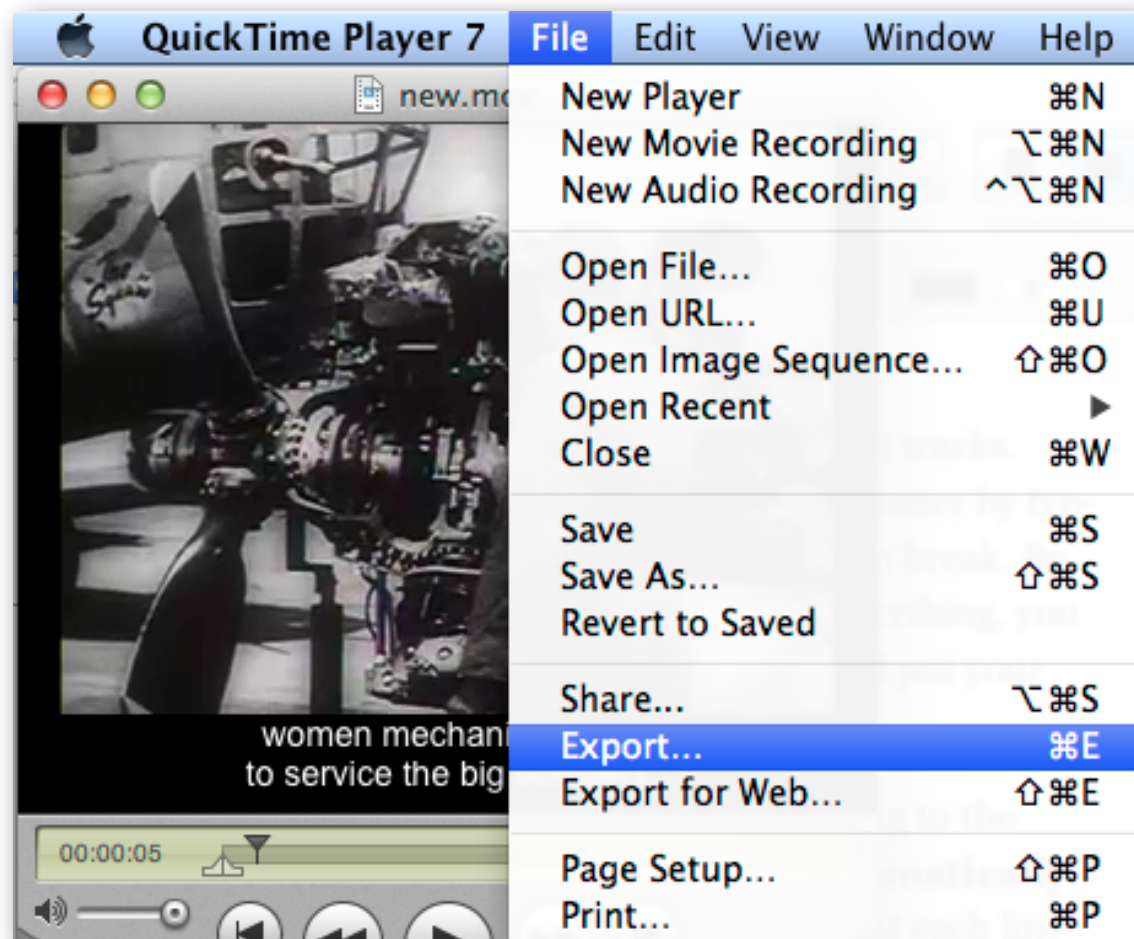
QuickTime Player 7 File Edit View Window Help

new.mo

New Player ⌘N
New Movie Recording ⌥⌘N
New Audio Recording ^⌥⌘N

Open File... ⌘O
Open URL... ⌘U
Open Image Sequence... ⇧⌘O
Open Recent ▶
Close ⌘W

Save ⌘S
Save As... ⇧⌘S
Revert to Saved

Share... ⌥⌘S
Export... ⌘E
Export for Web... ⇧⌘E

Page Setup... ⇧⌘P
Print... ⌘P

women mechan
to service the big

00:00:05